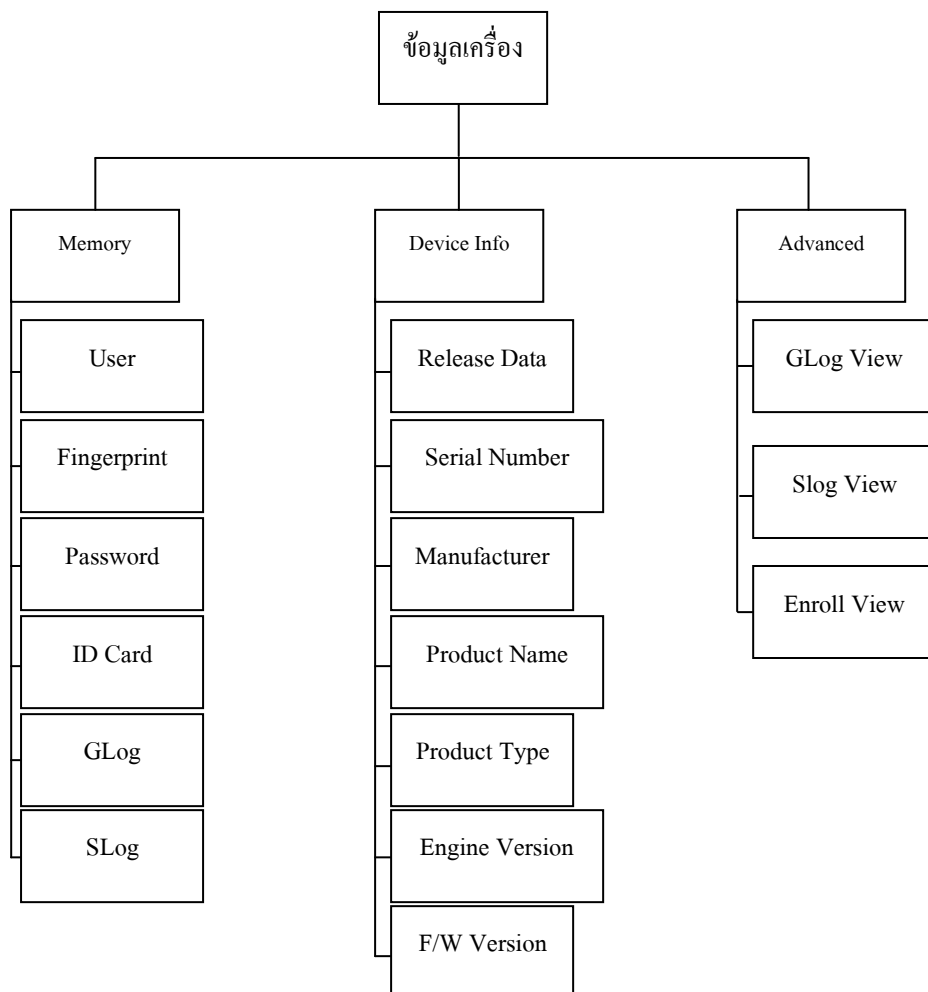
ข้อมูลเครื่อง

Memory

User

Fingerprint

Password

ID Card

GLog

SLog

Device Info

Release Data

Serial Number

Manufacturer

Product Name

Product Type

Engine Version

F/W Version

Advanced

GLog View

Slog View

Enroll View